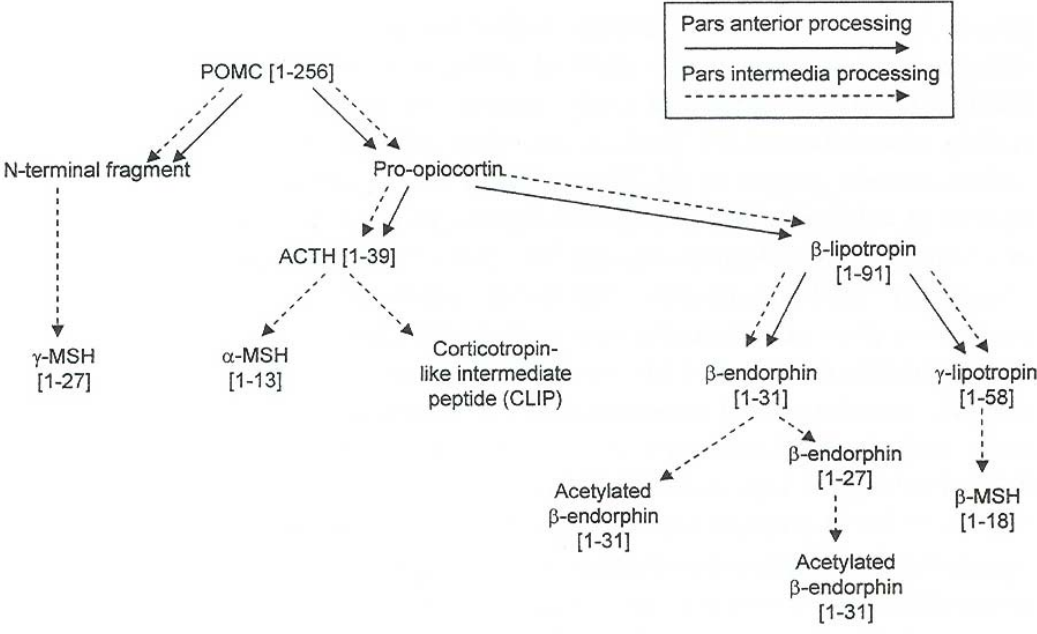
Pars anterior processing
Pars intermedia processing

POMC [1-256]

N-terminal fragment

Pro-opiocortin

ACTH [1-39]

β-lipotropin [1-91]

γ-MSH [1-27]

α-MSH [1-13]

Corticotropin-like intermediate peptide (CLIP)

β-endorphin [1-31]

γ-lipotropin [1-58]

β-endorphin [1-27]

Acetylated β-endorphin [1-31]

β-MSH [1-18]

Acetylated β-endorphin [1-31]